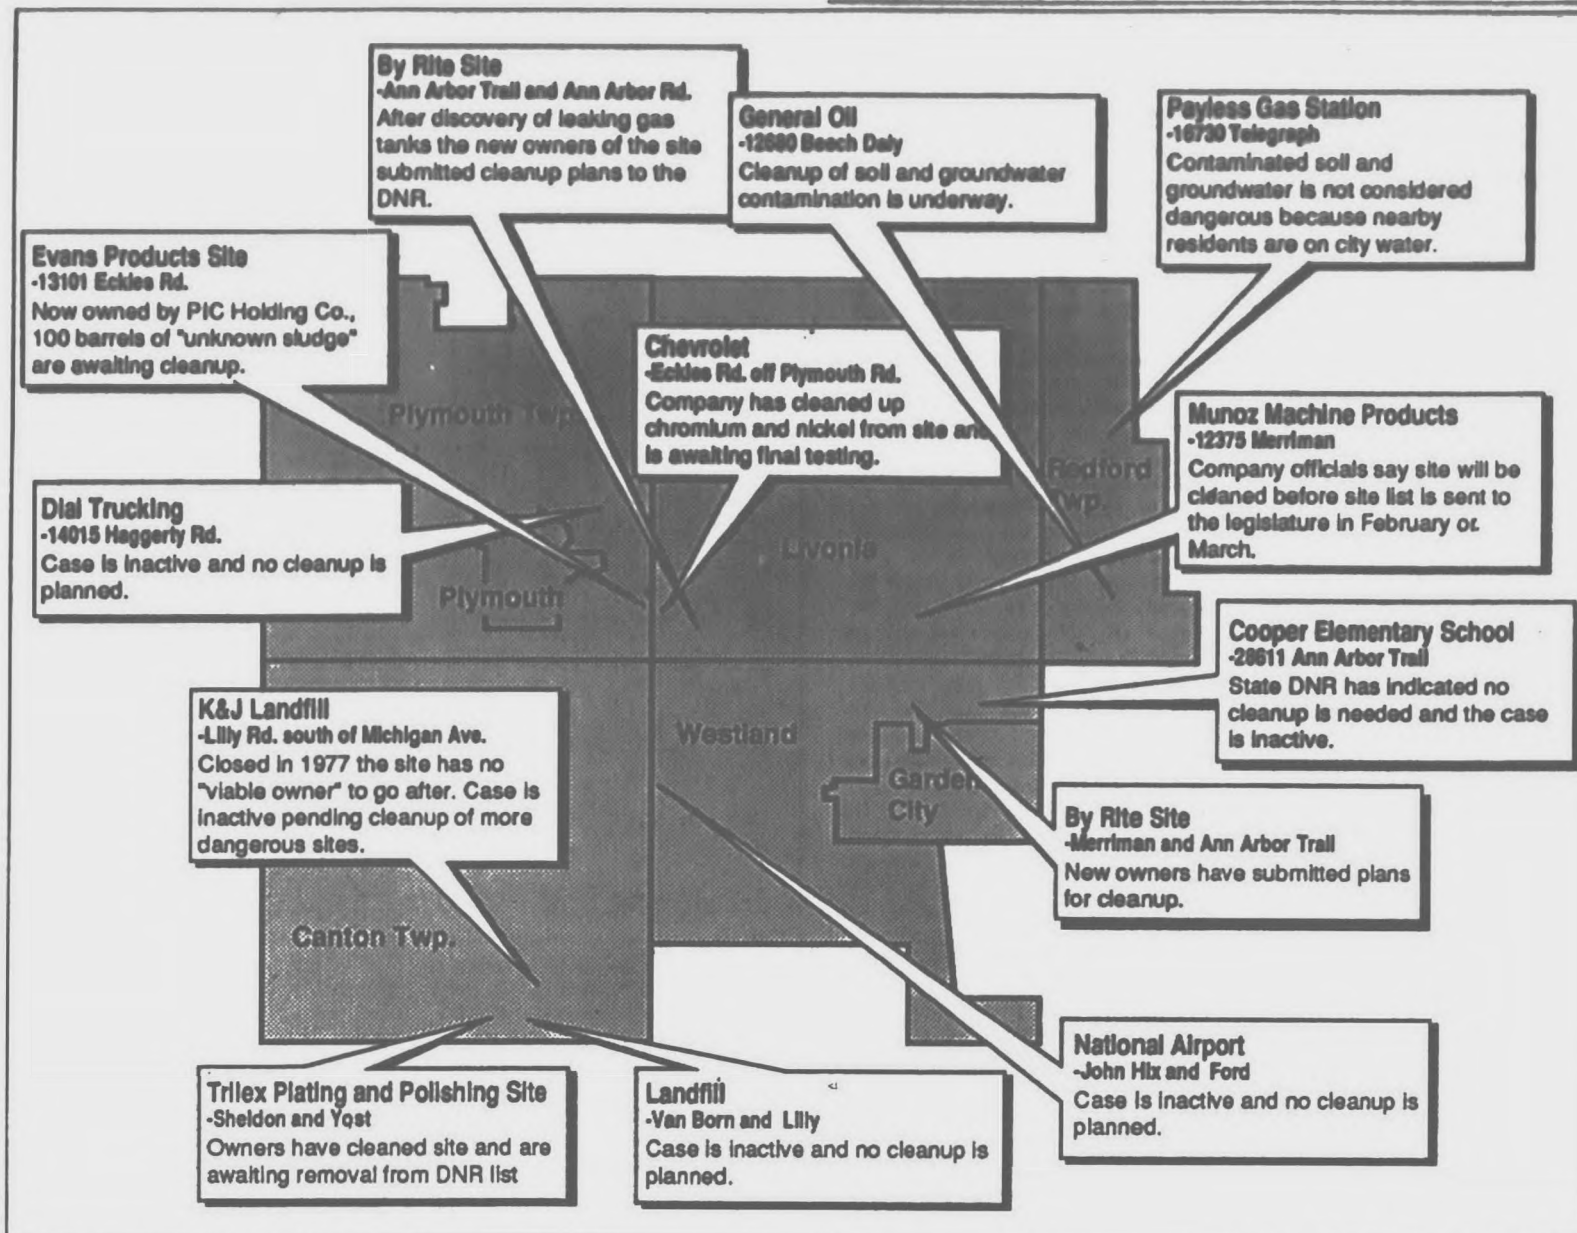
By Rite Site
-Ann Arbor Trail and Ann Arbor Rd.
After discovery of leaking gas tanks the new owners of the site submitted cleanup plans to the DNR.

General Oil
-12680 Beech Daly
Cleanup of soil and groundwater contamination is underway.

Payless Gas Station
-16730 Telegraph
Contaminated soil and groundwater is not considered dangerous because nearby residents are on city water.

Evans Products Site
-13101 Eckles Rd.
Now owned by PIC Holding Co., 100 barrels of "unknown sludge" are awaiting cleanup.

Chevrolet
-Eckles Rd. off Plymouth Rd.
Company has cleaned up chromium and nickel from site and is awaiting final testing.

Munoz Machine Products
-12375 Merriman
Company officials say site will be cleaned before site list is sent to the legislature in February or March.

Dial Trucking
-14015 Haggerty Rd.
Case is inactive and no cleanup is planned.

Plymouth Twp.

Plymouth

Livonia

Redford Twp.

Cooper Elementary School
-28611 Ann Arbor Trail
State DNR has indicated no cleanup is needed and the case is inactive.

K&J Landfill
-Lilly Rd. south of Michigan Ave.
Closed in 1977 the site has no "viable owner" to go after. Case is inactive pending cleanup of more dangerous sites.

Westland

Garden City

By Rite Site
-Merriman and Ann Arbor Trail
New owners have submitted plans for cleanup.

Canton Twp.

National Airport
-John Hix and Ford
Case is inactive and no cleanup is planned.

Trilex Plating and Polishing Site
-Sheldon and Yost
Owners have cleaned site and are awaiting removal from DNR list

Landfill
-Van Born and Lilly
Case is inactive and no cleanup is planned.